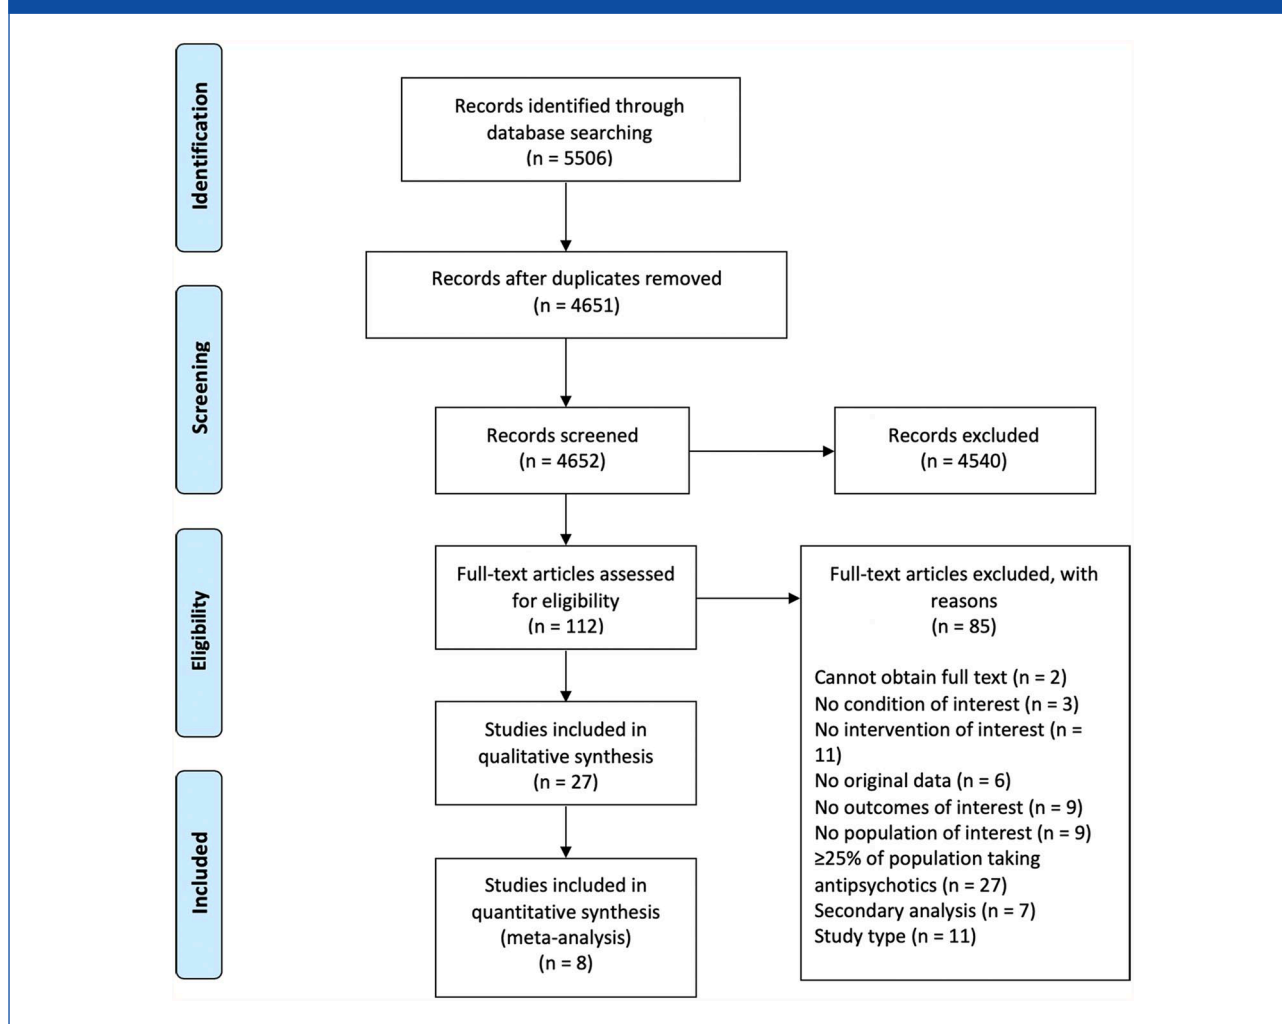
Identification

Records identified through database searching (n = 5506)

Records after duplicates removed (n = 4651)

Screening

Records screened (n = 4652)

Records excluded (n = 4540)

Eligibility

Full-text articles assessed for eligibility (n = 112)

Full-text articles excluded, with reasons (n = 85)

Cannot obtain full text (n = 2)
No condition of interest (n = 3)
No intervention of interest (n = 11)
No original data (n = 6)
No outcomes of interest (n = 9)
No population of interest (n = 9)
≥25% of population taking antipsychotics (n = 27)
Secondary analysis (n = 7)
Study type (n = 11)

Studies included in qualitative synthesis (n = 27)

Included

Studies included in quantitative synthesis (meta-analysis) (n = 8)